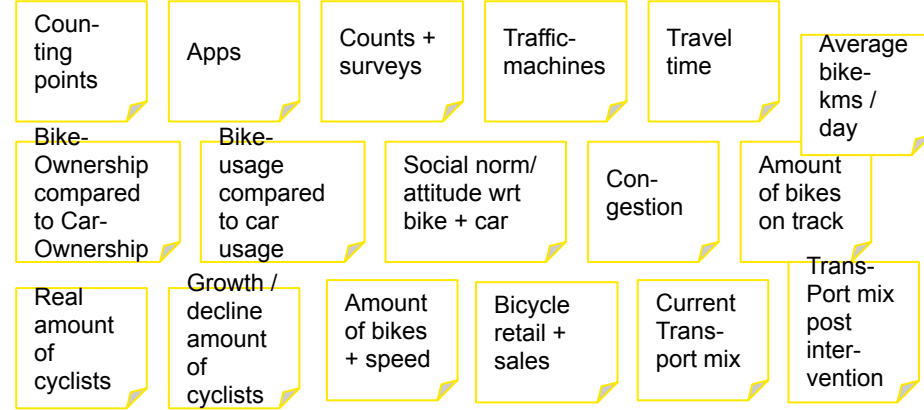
Counting points

Apps

Counts + surveys

Traffic-machines

Travel time

Average bike-kms / day

Bike-Ownership compared to Car-Ownership

Bike-usage compared to car usage

Social norm/ attitude wrt bike + car

Congestion

Amount of bikes on track

Real amount of cyclists

Growth / decline amount of cyclists

Amount of bikes + speed

Bicycle retail + sales

Current Transport mix

Trans-Port mix post intervention